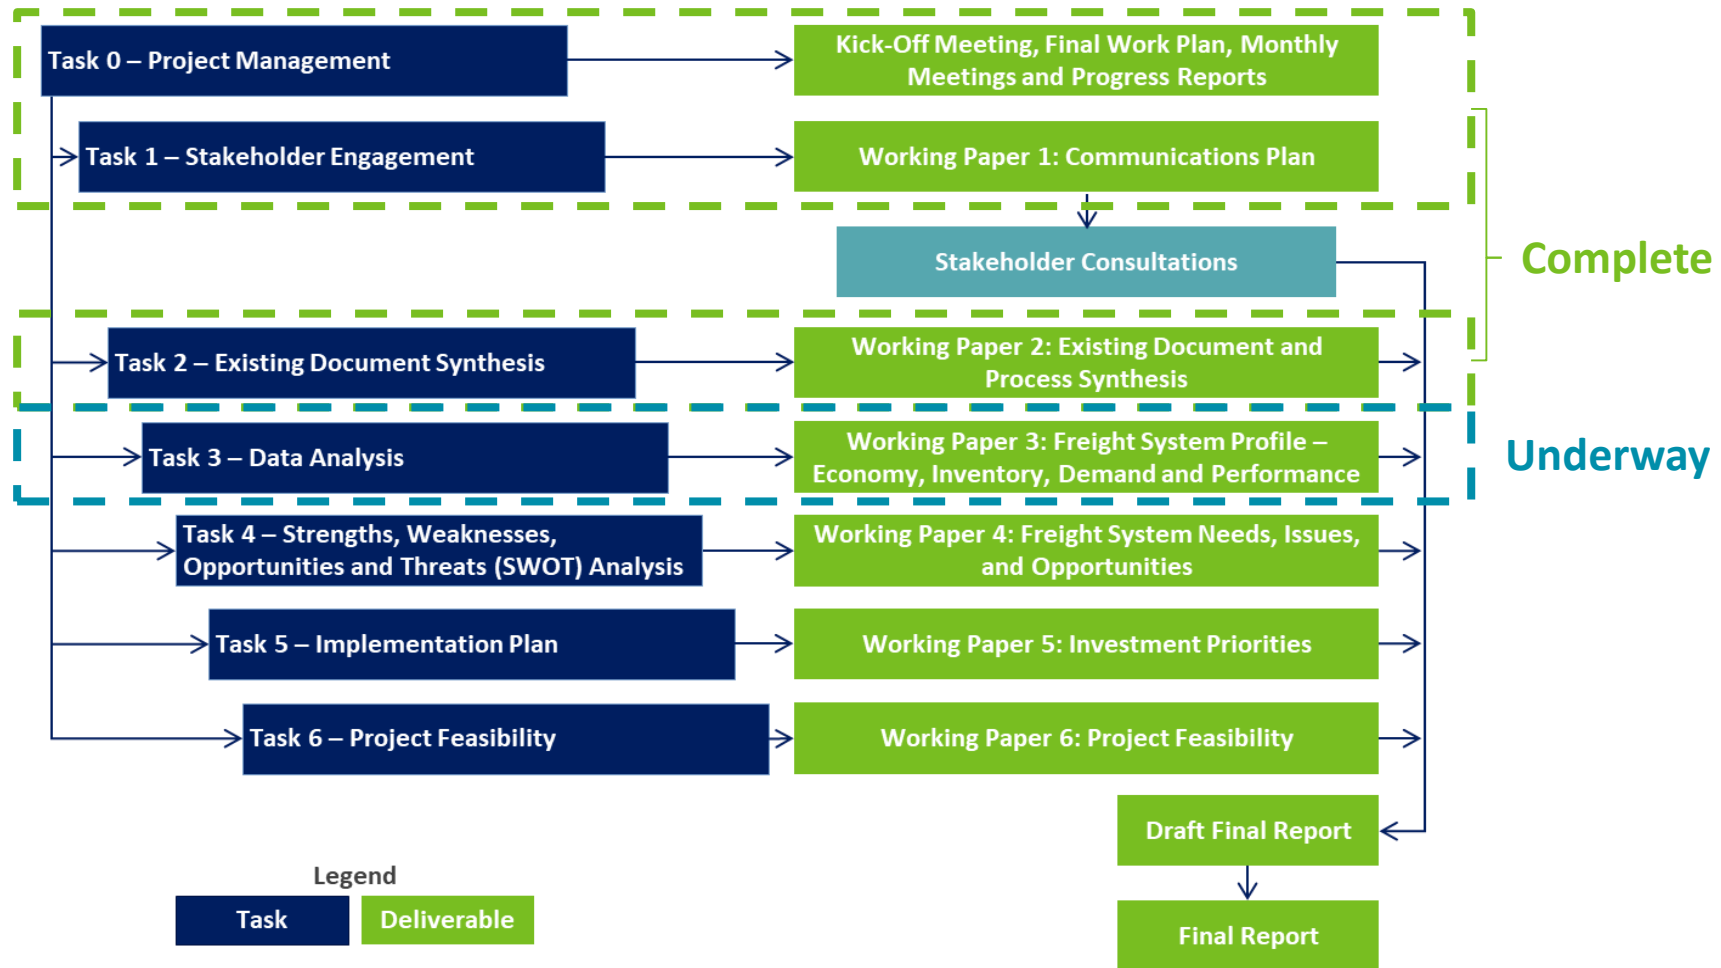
Task 0 – Project Management

Kick-Off Meeting, Final Work Plan, Monthly Meetings and Progress Reports

Task 1 – Stakeholder Engagement

Working Paper 1: Communications Plan

Stakeholder Consultations

Complete

Task 2 – Existing Document Synthesis

Working Paper 2: Existing Document and Process Synthesis

Task 3 – Data Analysis

Working Paper 3: Freight System Profile – Economy, Inventory, Demand and Performance

Underway

Task 4 – Strengths, Weaknesses, Opportunities and Threats (SWOT) Analysis

Working Paper 4: Freight System Needs, Issues, and Opportunities

Task 5 – Implementation Plan

Working Paper 5: Investment Priorities

Task 6 – Project Feasibility

Working Paper 6: Project Feasibility

Draft Final Report

Final Report

Legend

Task

Deliverable